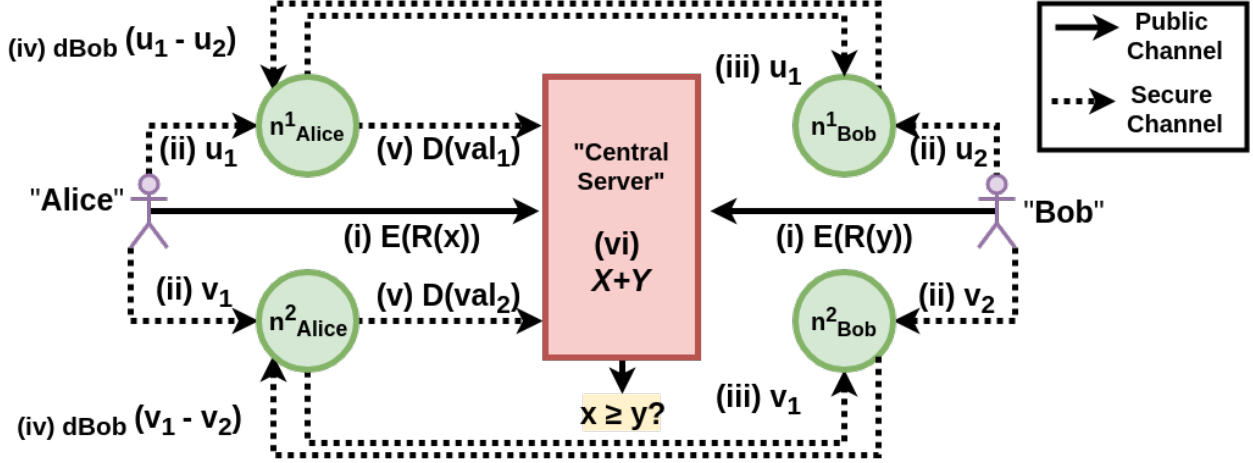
Public Channel

Secure Channel

(iv) dBob $(u_1 - u_2)$

(iii) $u_1$

$n^1_{Alice}$

$n^1_{Bob}$

(ii) $u_1$

(v) $D(val_1)$

"Central Server"

(ii) $u_2$

"Alice"

"Bob"

(i) E(R(x))

(vi) $X+Y$

(i) E(R(y))

(ii) $v_1$

(v) $D(val_2)$

(ii) $v_2$

$n^2_{Alice}$

$n^2_{Bob}$

(iii) $v_1$

(iv) dBob $(v_1 - v_2)$

$x \geq y$?